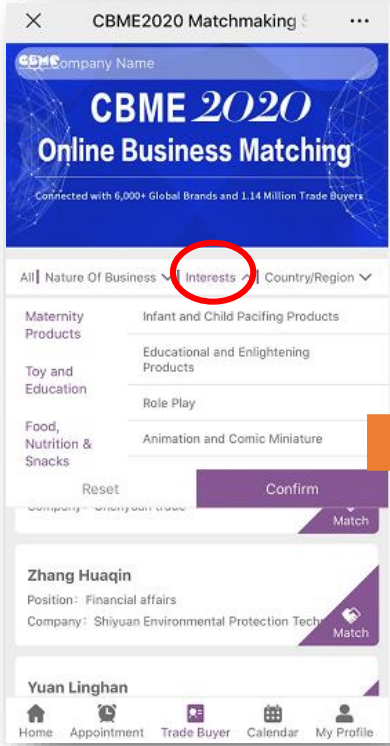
CBME2020 Matchmaking S
···

CBME Company Name

CBME 2020
Online Business Matching
Connected with 6,000+ Global Brands and 1.14 Million Trade Buyers

All | Nature Of Business | Interests | Country/Region

Maternity Products
Toy and Education
Food, Nutrition & Snacks

Infant and Child Pacifing Products
Educational and Enlightening Products
Role Play
Animation and Comic Miniature

Reset
Confirm

Company：Shenyuan trade
Match

Zhang Huaqin
Position：Financial affairs
Company：Shiyuan Environmental Protection Tech
Match

Yuan Linghan

Home
Appointment
Trade Buyer
Calendar
My Profile